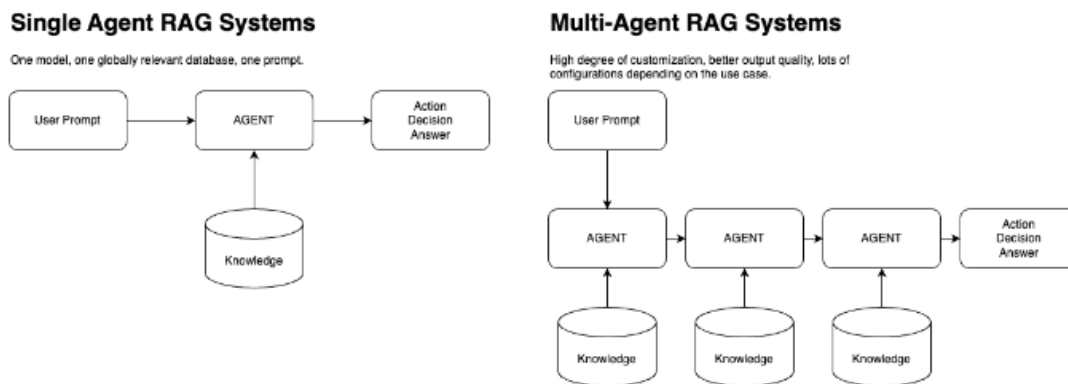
Single Agent RAG Systems

One model, one globally relevant database, one prompt.

User Prompt

AGENT

Action
Decision
Answer

Knowledge

Multi-Agent RAG Systems

High degree of customization, better output quality, lots of configurations depending on the use case.

User Prompt

AGENT

AGENT

AGENT

Action
Decision
Answer

Knowledge

Knowledge

Knowledge